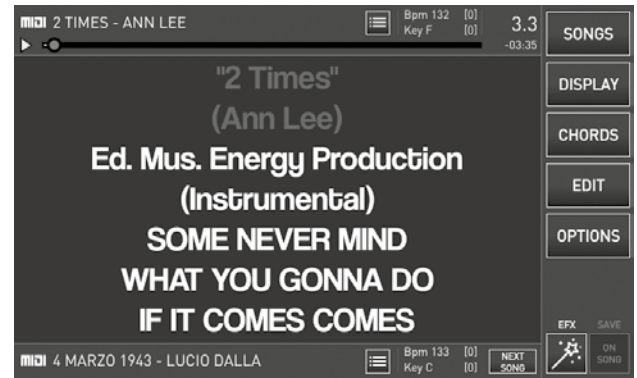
MIDI 2 TIMES - ANN LEE
Bpm 132 [0]
Key F [0]
3.3
-03:35
SONGS

"2 Times"
(Ann Lee)
Ed. Mus. Energy Production
(Instrumental)
SOME NEVER MIND
WHAT YOU GONNA DO
IF IT COMES COMES

DISPLAY
CHORDS
EDIT
OPTIONS
EFX
SAVE
ON SONG

MIDI 4 MARZO 1943 - LUCIO DALLA
Bpm 133 [0]
Key C [0]
NEXT SONG